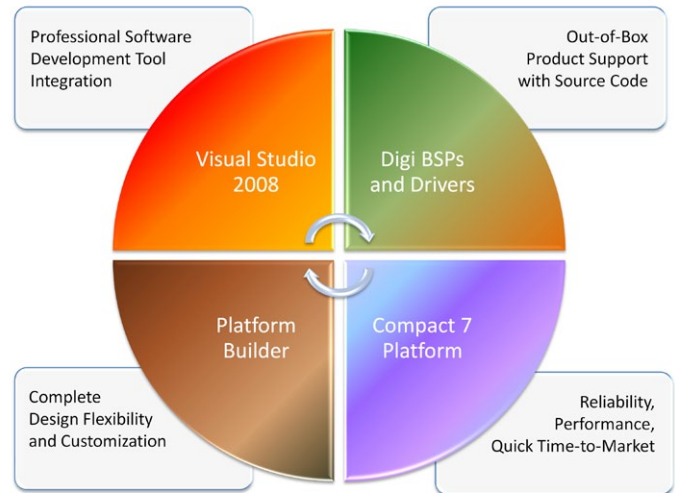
Professional Software Development Tool Integration

Out-of-Box Product Support with Source Code

Visual Studio 2008

Digi BSPs and Drivers

Platform Builder

Compact 7 Platform

Complete Design Flexibility and Customization

Reliability, Performance, Quick Time-to-Market